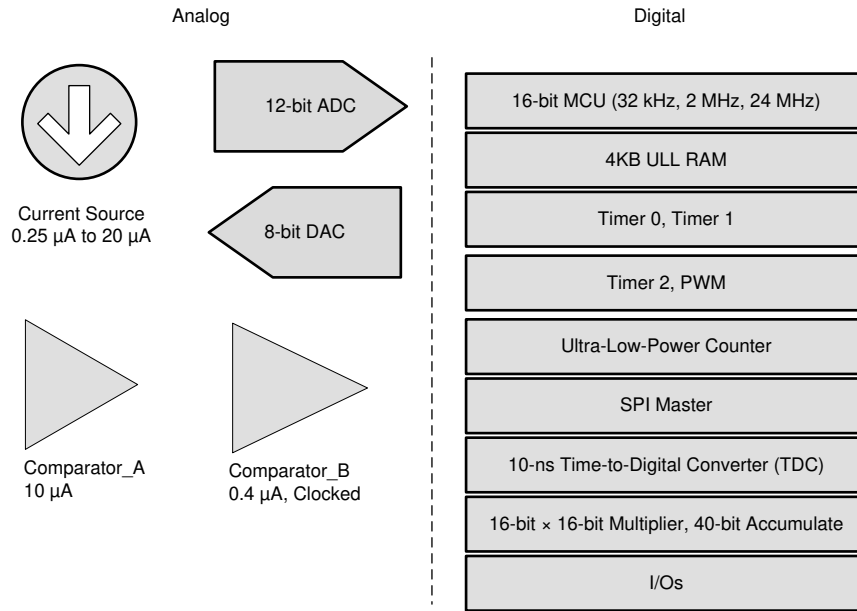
Analog

Digital

12-bit ADC

Current Source
0.25 µA to 20 µA

8-bit DAC

Comparator_A
10 µA

Comparator_B
0.4 µA, Clocked

16-bit MCU (32 kHz, 2 MHz, 24 MHz)

4KB ULL RAM

Timer 0, Timer 1

Timer 2, PWM

Ultra-Low-Power Counter

SPI Master

10-ns Time-to-Digital Converter (TDC)

16-bit × 16-bit Multiplier, 40-bit Accumulate

I/Os